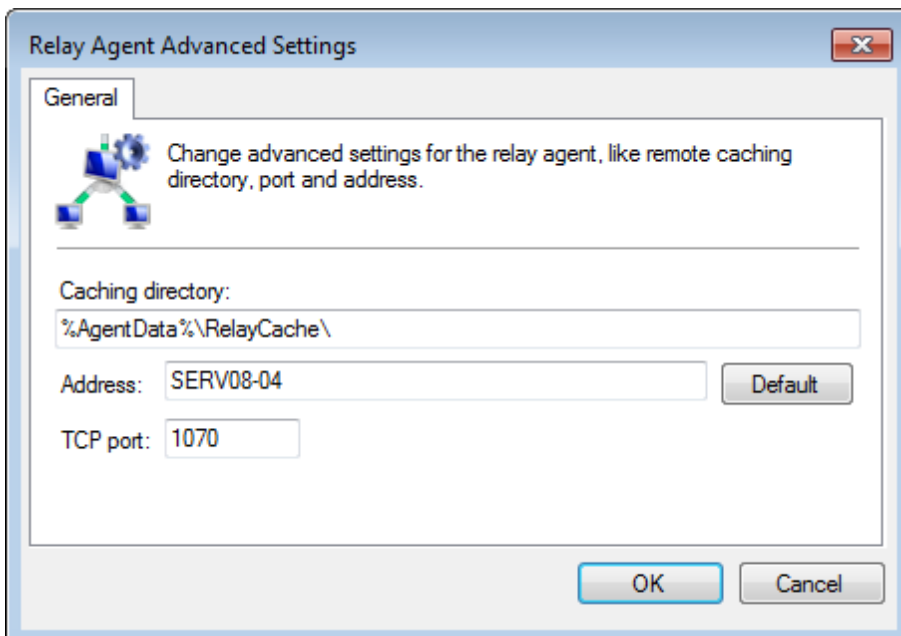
Relay Agent Advanced Settings

General

Change advanced settings for the relay agent, like remote caching directory, port and address.

Caching directory:

%AgentData%\RelayCache\

Address: SERV08-04

Default

TCP port: 1070

OK

Cancel